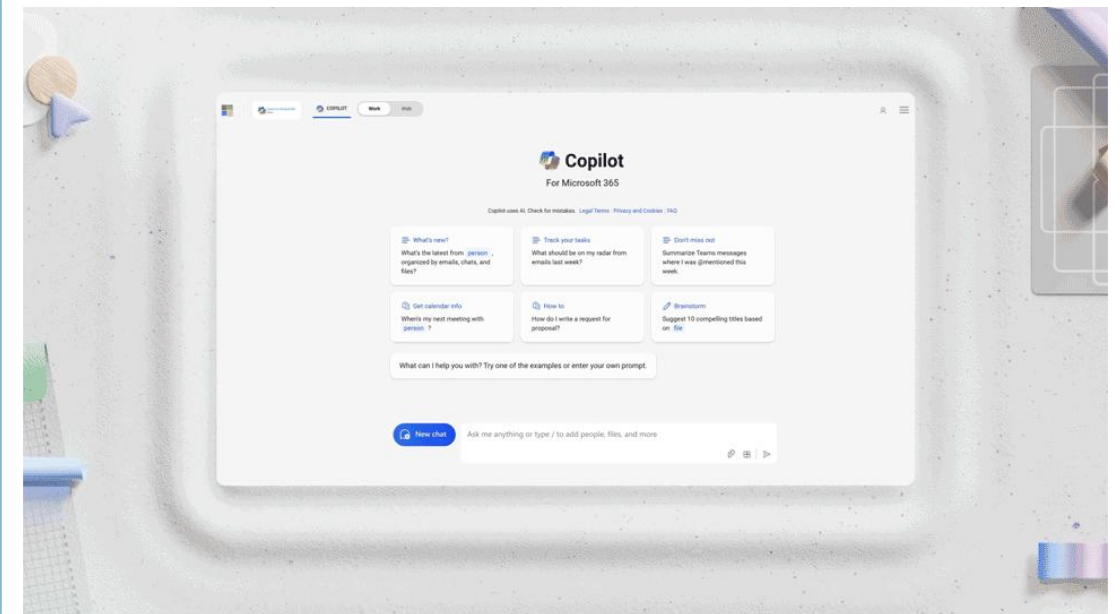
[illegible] COPILOT Work Web

Copilot

For Microsoft 365

Copilot uses AI. Check for mistakes. Legal Terms | Privacy and Cookies | FAQ

What's new?
What's the latest from person, organized by emails, chats, and files?

Track your tasks
What should be on my radar from emails last week?

Don't miss out
Summarize Teams messages where I was @mentioned this week.

Get calendar info
When's my next meeting with person?

How to
How do I write a request for proposal?

Brainstorm
Suggest 10 compelling titles based on file

What can I help you with? Try one of the examples or enter your own prompt.

New chat

Ask me anything or type / to add people, files, and more